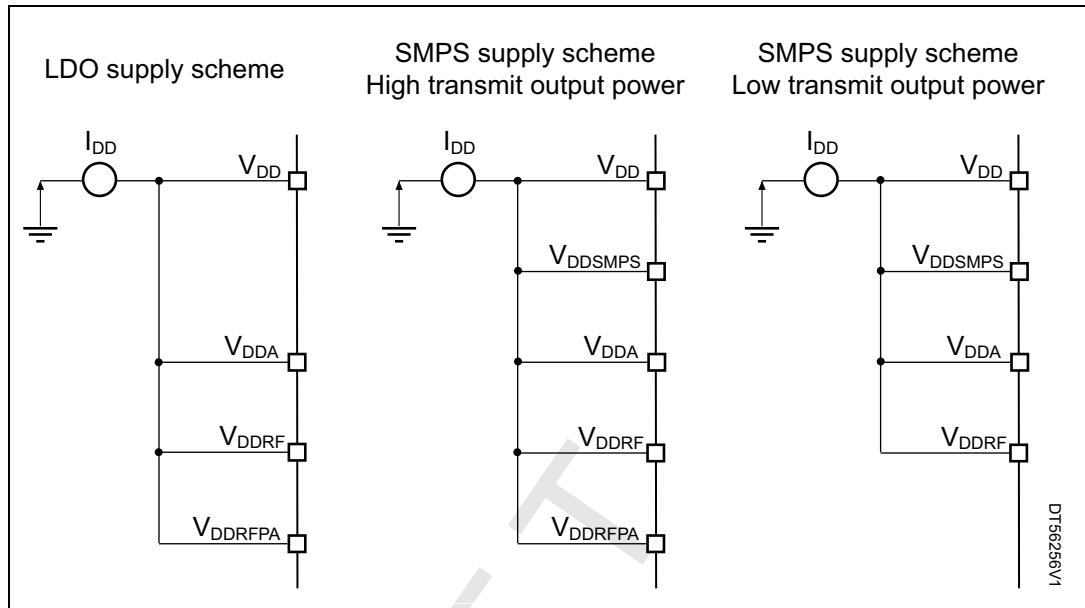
LDO supply scheme

$I_{DD}$

$V_{DD}$

$V_{DDA}$

$V_{DDRF}$

$V_{DDRFPA}$

SMPS supply scheme
High transmit output power

$I_{DD}$

$V_{DD}$

$V_{DDSMPS}$

$V_{DDA}$

$V_{DDRF}$

$V_{DDRFPA}$

SMPS supply scheme
Low transmit output power

$I_{DD}$

$V_{DD}$

$V_{DDSMPS}$

$V_{DDA}$

$V_{DDRF}$

DT56256V1